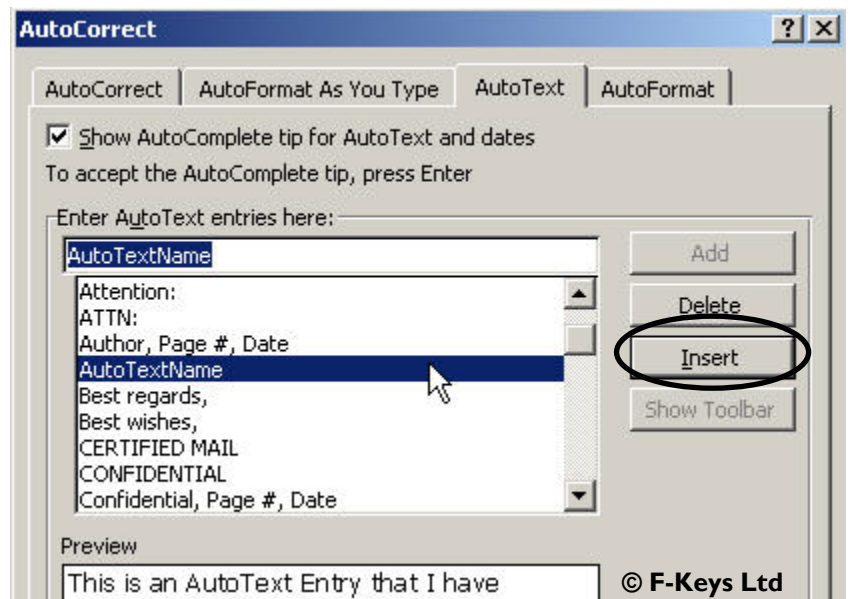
AutoCorrect

? X

AutoCorrect | AutoFormat As You Type | AutoText | AutoFormat

Show AutoComplete tip for AutoText and dates

To accept the AutoComplete tip, press Enter

Enter AutoText entries here:

AutoTextName

Attention:
ATTN:
Author, Page #, Date
AutoTextName
Best regards,
Best wishes,
CERTIFIED MAIL
CONFIDENTIAL
Confidential, Page #, Date

Add

Delete

Insert

Show Toolbar

Preview

This is an AutoText Entry that I have

© F-Keys Ltd